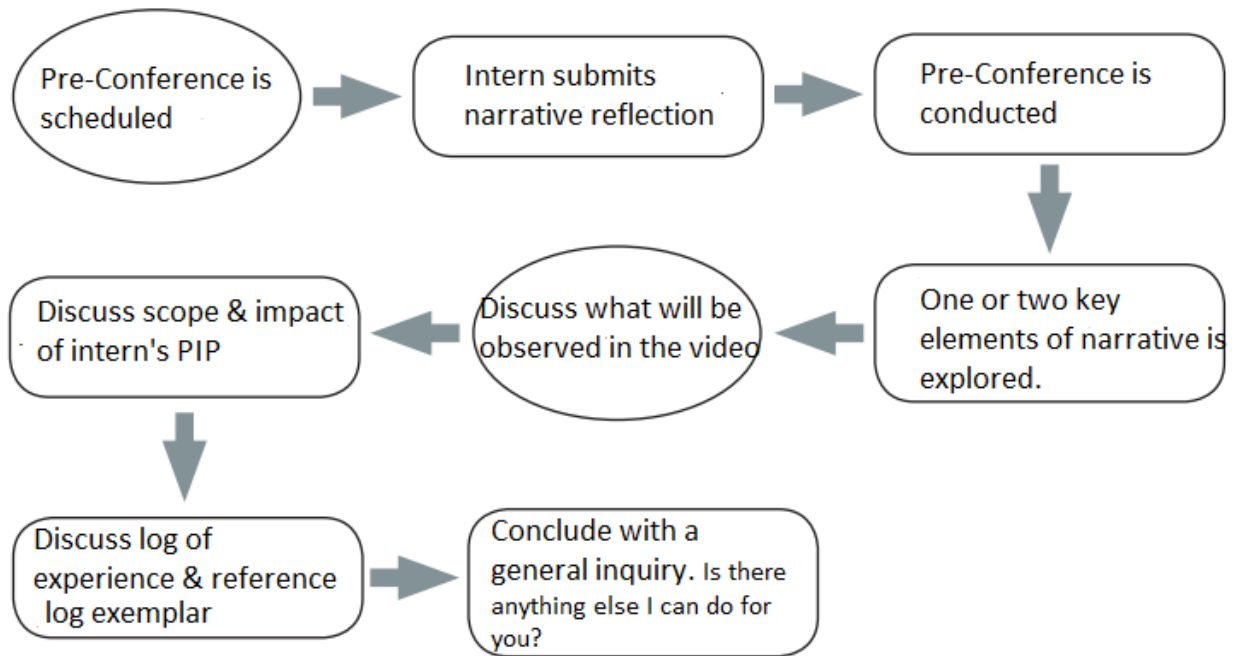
Pre-Conference is scheduled

Intern submits narrative reflection

Pre-Conference is conducted

One or two key elements of narrative is explored.

Discuss what will be observed in the video

Discuss scope & impact of intern's PIP

Discuss log of experience & reference log exemplar

Conclude with a general inquiry. Is there anything else I can do for you?